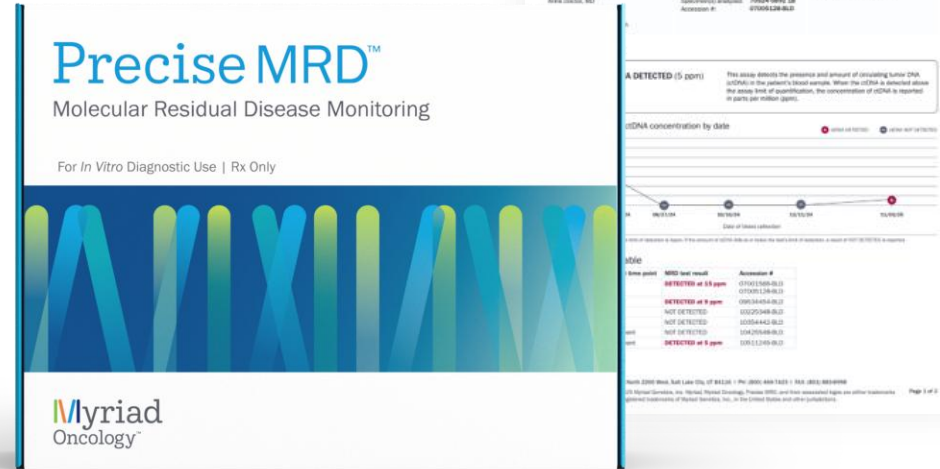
Precise MRD™
Molecular Residual Disease Monitoring

For *In Vitro* Diagnostic Use | Rx Only

Myriad
Oncology™

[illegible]
Accession #: 07005128-BLD

A DETECTED (5 ppm)

This assay detects the presence and amount of circulating tumor DNA (ctDNA) in the patient's blood sample. When the ctDNA is detected above the assay limit of quantification, the concentration of ctDNA is reported in parts per million (ppm).

ctDNA concentration by date

MRD DETECTED   MRD NOT DETECTED

09/21/24   10/10/24   11/11/24   11/05/25

Date of blood collection

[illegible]

able

| time point | MRD test result | Accession # |
|---|---|---|
| | DETECTED at 15 ppm | 07001588-BLD 07000136-BLD |
| | DETECTED at 9 ppm | 09534454-BLD |
| | NOT DETECTED | 10225348-BLD |
| | NOT DETECTED | 10554442-BLD |
| | NOT DETECTED | 10426548-BLD |
| | DETECTED at 5 ppm | 10511249-BLD |

North 2200 West, Salt Lake City, UT 84116 | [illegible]

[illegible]

Page 1 of 2